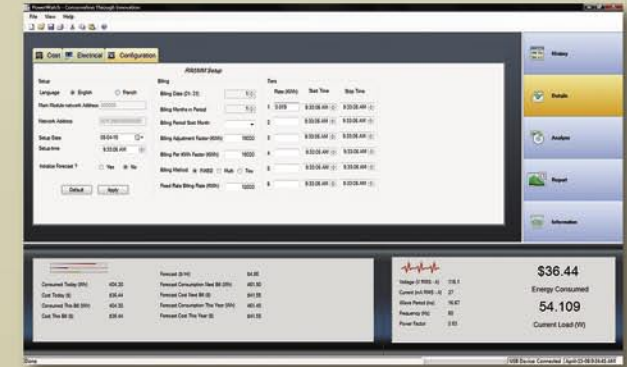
PowerWatch - Conservation Through Innovation

File View Help

Cost Electrical Configuration

PW2000 Setup

Setup

Language English French

Main Module network Address

Network Address

Setup Date

Setup time

Initialize Forecast ? Yes No

Default Apply

Billing

Billing Date (1-31)

Billing Months in Period

Billing Period Start Month

Billing Adjustment Factor (KWh)

Billing Per KWh Factor (KWh)

Billing Method FIXED Multi Tou

Fixed Rate Billing Rate (KWh)

Tiers

Rate (KWh) Start Time Stop Time

1

2

3

4

5

6

History

Details

Analyze

Report

Information

Consumed Today (Wh)

Cost Today ($)

Consumed This Bill (Wh)

Cost This Bill ($)

Forecast ($/Hr)

Forecast Consumption Next Bill (Wh)

Forecast Cost Next Bill ($)

Forecast Consumption This Year (Wh)

Forecast Cost This Year ($)

Voltage (V RMS - A)

Current (mA RMS - A)

Wave Period (ns)

Frequency (Hz)

Power Factor

$36.44

Energy Consumed

54.109

Current Load (W)

Done

USB Device Connected